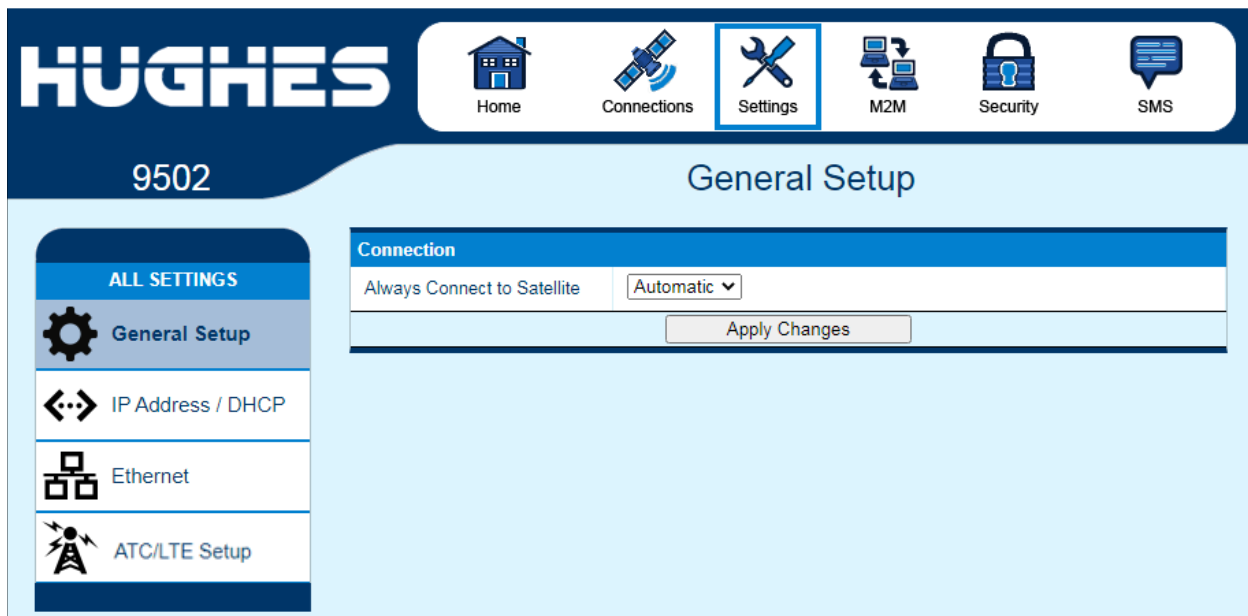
HUGHES

Home Connections Settings M2M Security SMS

9502

General Setup

ALL SETTINGS

General Setup

IP Address / DHCP

Ethernet

ATC/LTE Setup

| Connection | |
|---|---|
| Always Connect to Satellite | Automatic |

Apply Changes